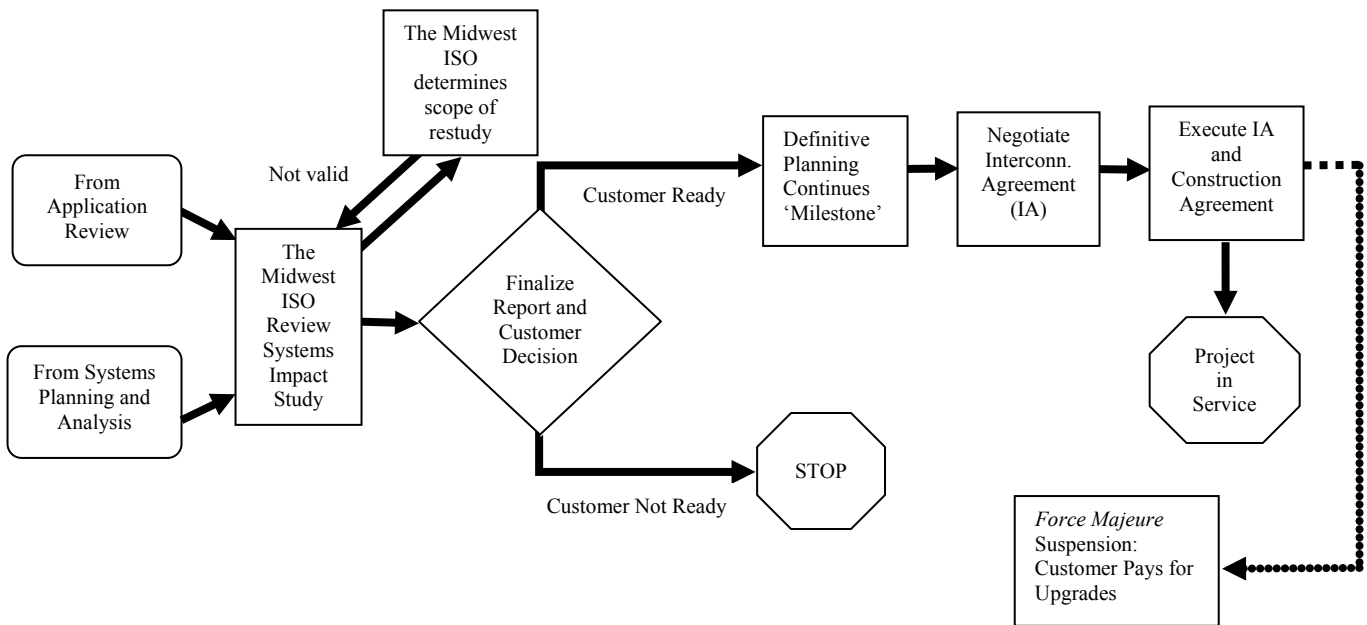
From Application Review

From Systems Planning and Analysis

Not valid

The Midwest ISO determines scope of restudy

The Midwest ISO Review Systems Impact Study

Finalize Report and Customer Decision

Customer Ready

Customer Not Ready

STOP

Definitive Planning Continues 'Milestone'

Negotiate Interconn. Agreement (IA)

Execute IA and Construction Agreement

Project in Service

*Force Majeure* Suspension: Customer Pays for Upgrades